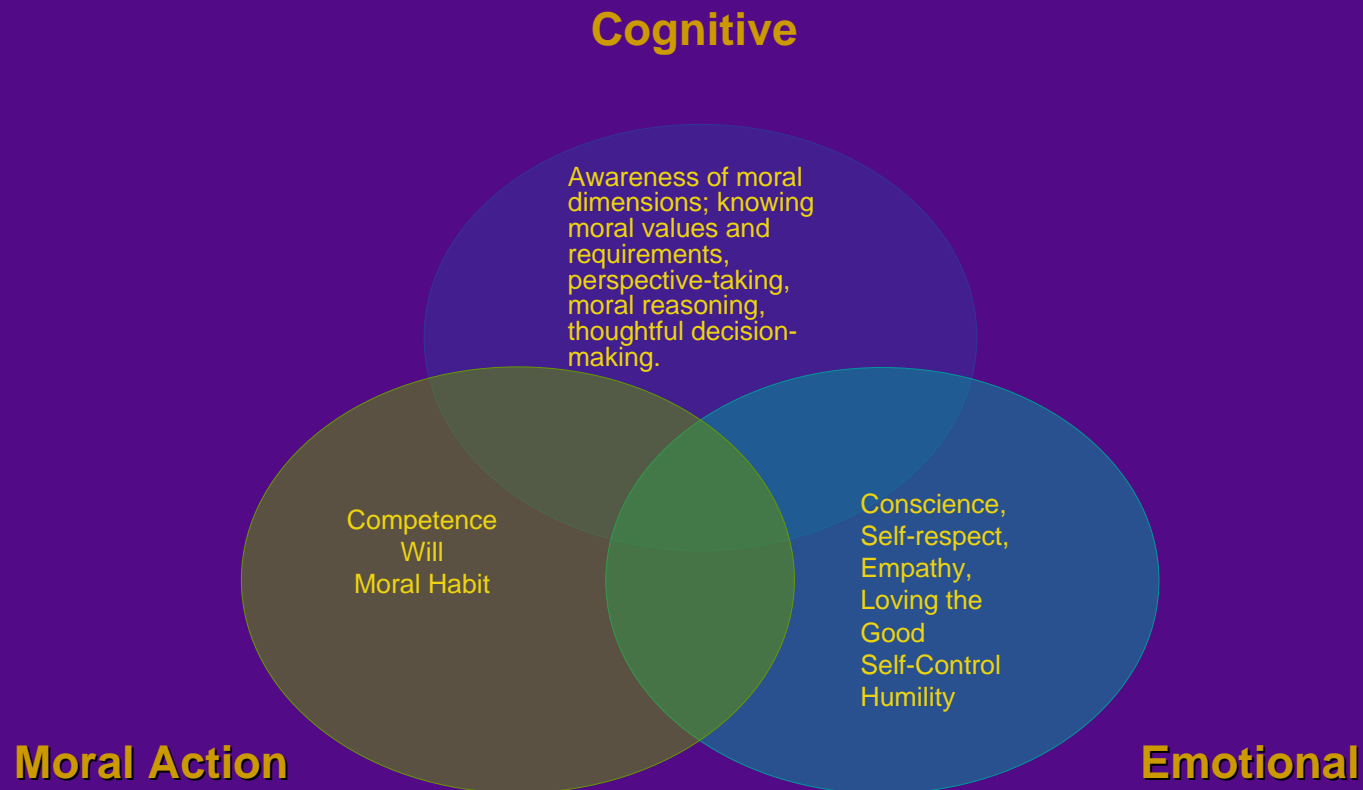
Cognitive

Awareness of moral dimensions; knowing moral values and requirements, perspective-taking, moral reasoning, thoughtful decision-making.

Competence
Will
Moral Habit

Conscience,
Self-respect,
Empathy,
Loving the Good
Self-Control
Humility

Moral Action

Emotional